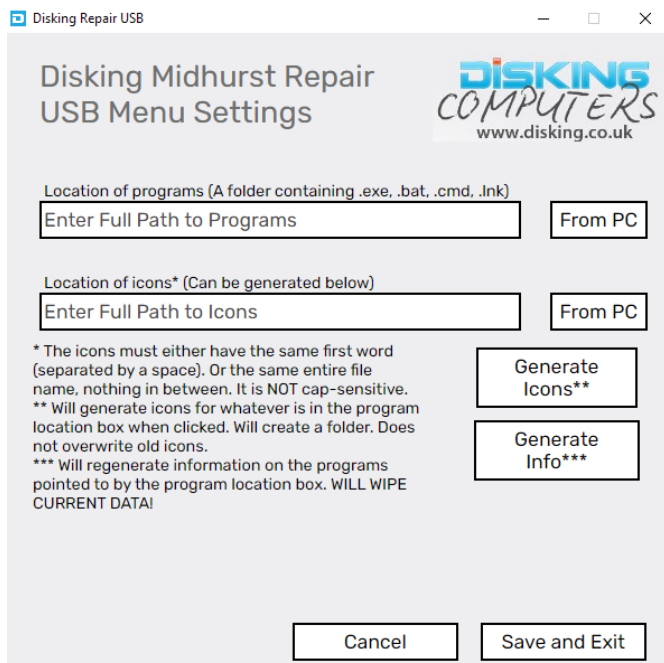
Disking Repair USB

Disking Midhurst Repair USB Menu Settings

DISKING COMPUTERS
www.disking.co.uk

Location of programs (A folder containing .exe, .bat, .cmd, .lnk)

Enter Full Path to Programs

From PC

Location of icons* (Can be generated below)

Enter Full Path to Icons

From PC

* The icons must either have the same first word (separated by a space). Or the same entire file name, nothing in between. It is NOT cap-sensitive.
** Will generate icons for whatever is in the program location box when clicked. Will create a folder. Does not overwrite old icons.
*** Will regenerate information on the programs pointed to by the program location box. WILL WIPE CURRENT DATA!

Generate Icons**

Generate Info***

Cancel

Save and Exit